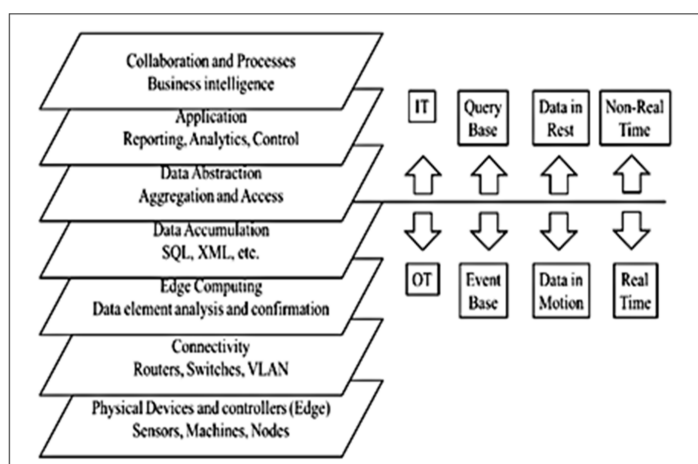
Collaboration and Processes
Business intelligence

Application
Reporting, Analytics, Control

Data Abstraction
Aggregation and Access

Data Accumulation
SQL, XML, etc.

Edge Computing
Data element analysis and confirmation

Connectivity
Routers, Switches, VLAN

Physical Devices and controllers (Edge)
Sensors, Machines, Nodes

IT

Query Base

Data in Rest

Non-Real Time

OT

Event Base

Data in Motion

Real Time